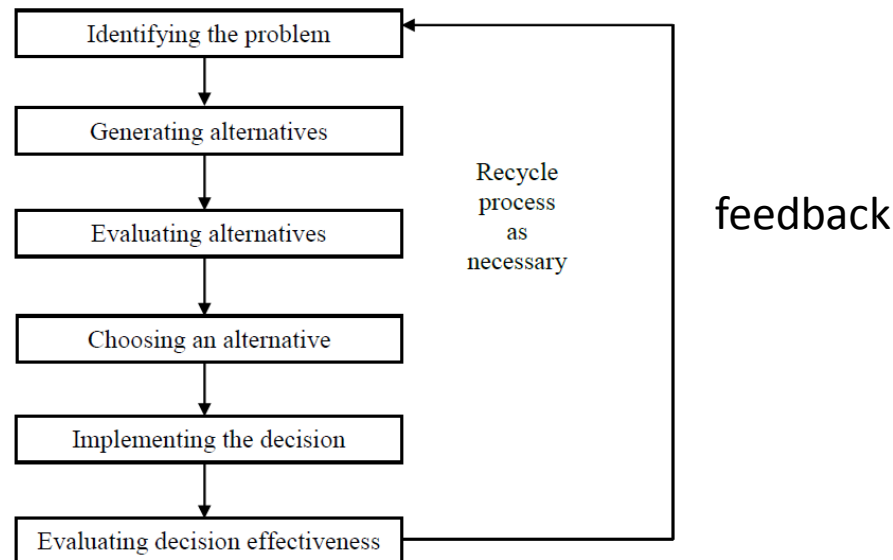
Identifying the problem

Generating alternatives

Evaluating alternatives

Choosing an alternative

Implementing the decision

Evaluating decision effectiveness

Recycle process as necessary

feedback